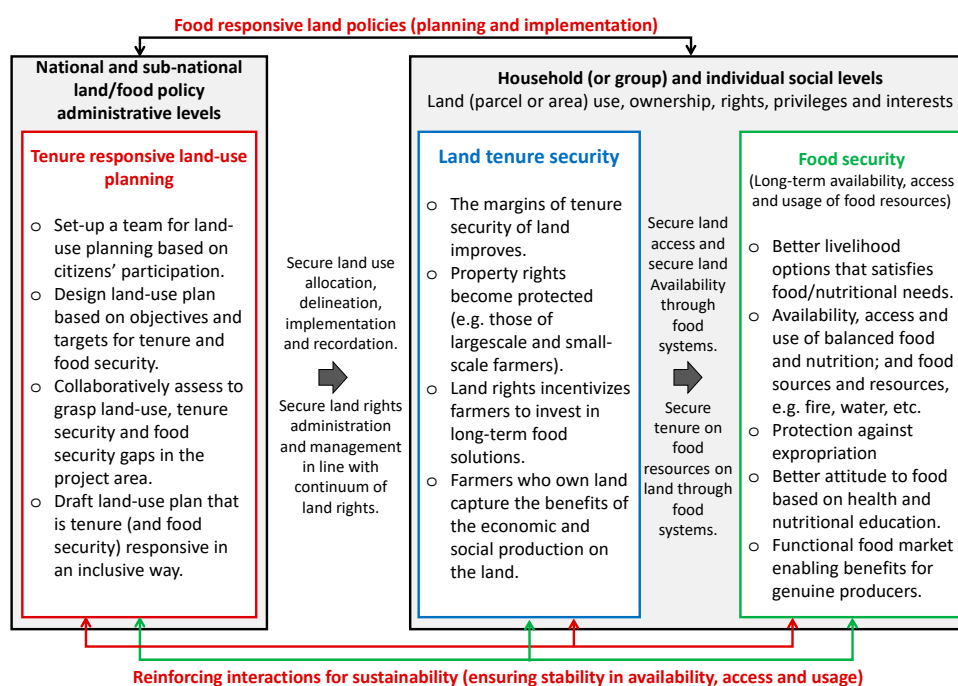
Food responsive land policies (planning and implementation)

National and sub-national land/food policy administrative levels

Tenure responsive land-use planning

o Set-up a team for land-use planning based on citizens' participation.
o Design land-use plan based on objectives and targets for tenure and food security.
o Collaboratively assess to grasp land-use, tenure security and food security gaps in the project area.
o Draft land-use plan that is tenure (and food security) responsive in an inclusive way.

Secure land use allocation, delineation, implementation and recordation.

Secure land rights administration and management in line with continuum of land rights.

Household (or group) and individual social levels
Land (parcel or area) use, ownership, rights, privileges and interests

Land tenure security

o The margins of tenure security of land improves.
o Property rights become protected (e.g. those of largescale and small-scale farmers).
o Land rights incentivizes farmers to invest in long-term food solutions.
o Farmers who own land capture the benefits of the economic and social production on the land.

Secure land access and secure land Availability through food systems.

Secure tenure on food resources on land through food systems.

Food security
(Long-term availability, access and usage of food resources)

o Better livelihood options that satisfies food/nutritional needs.
o Availability, access and use of balanced food and nutrition; and food sources and resources, e.g. fire, water, etc.
o Protection against expropriation
o Better attitude to food based on health and nutritional education.
o Functional food market enabling benefits for genuine producers.

Reinforcing interactions for sustainability (ensuring stability in availability, access and usage)